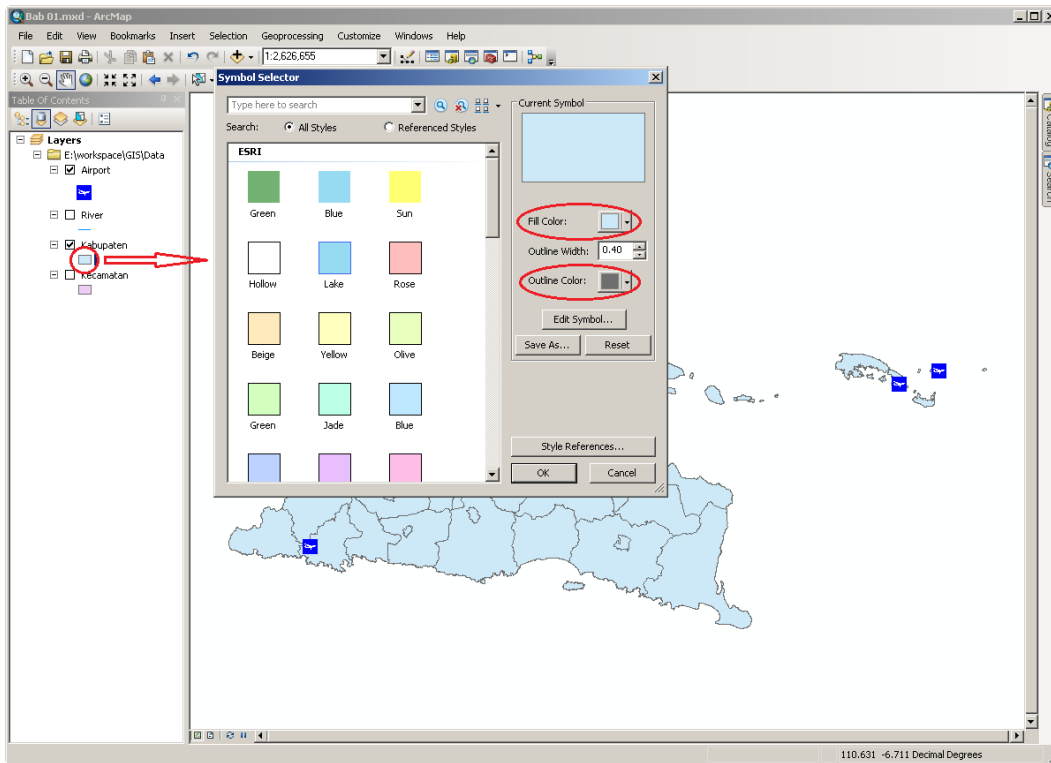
Bab 01.mxd - ArcMap

File Edit View Bookmarks Insert Selection Geoprocessing Customize Windows Help

1:2,626,655

Table Of Contents

Layers
E:\workspace\GIS\Data
Airport
River
Kabupaten
Kecamatan

Symbol Selector

Type here to search

Search: All Styles Referenced Styles

ESRI

Green Blue Sun
Hollow Lake Rose
Beige Yellow Olive
Green Jade Blue

Current Symbol

Fill Color:

Outline Width: 0.40

Outline Color:

Edit Symbol...

Save As... Reset

Style References...

OK Cancel

Catalog

Search

110.631 -6.711 Decimal Degrees